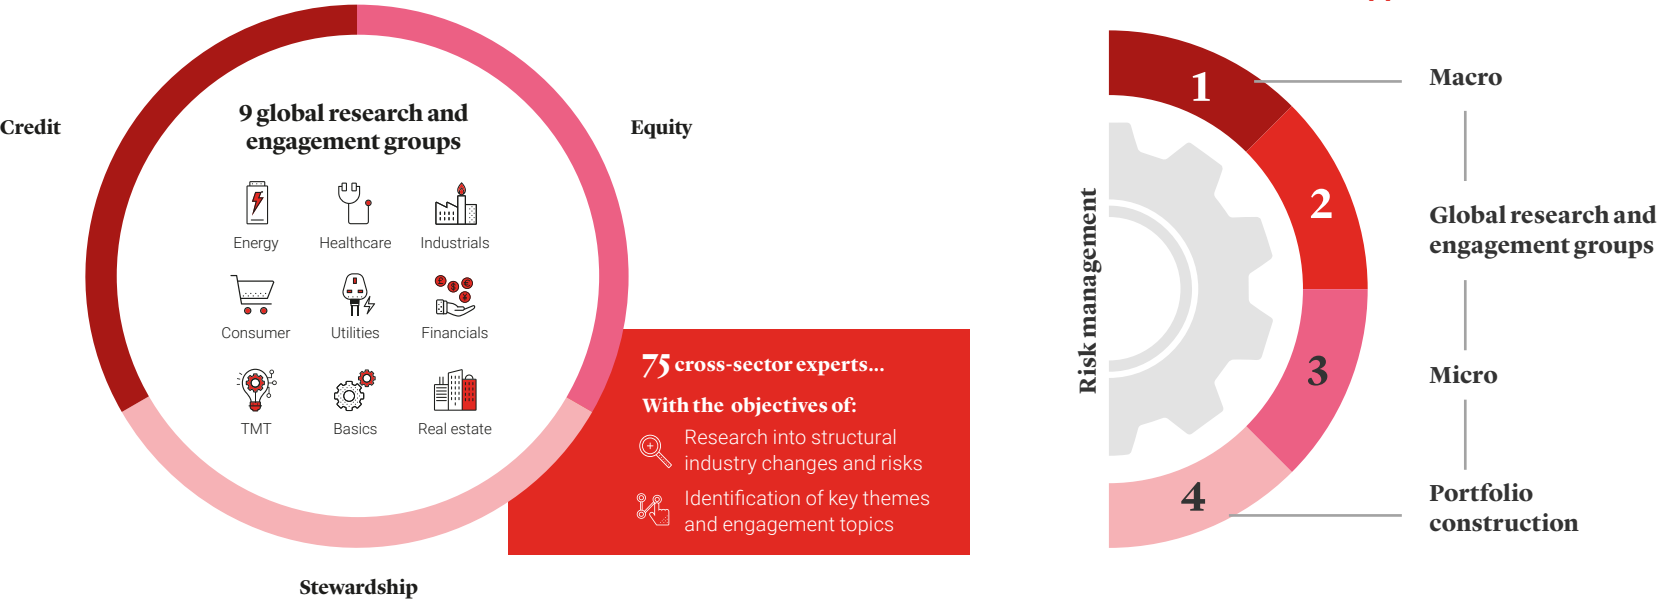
Credit

9 global research and engagement groups

Equity

Energy

Healthcare

Industrials

Consumer

Utilities

Financials

TMT

Basics

Real estate

75 cross-sector experts...

With the objectives of:

Research into structural industry changes and risks

Identification of key themes and engagement topics

Stewardship

Risk management

1

2

3

4

Macro

Global research and engagement groups

Micro

Portfolio construction